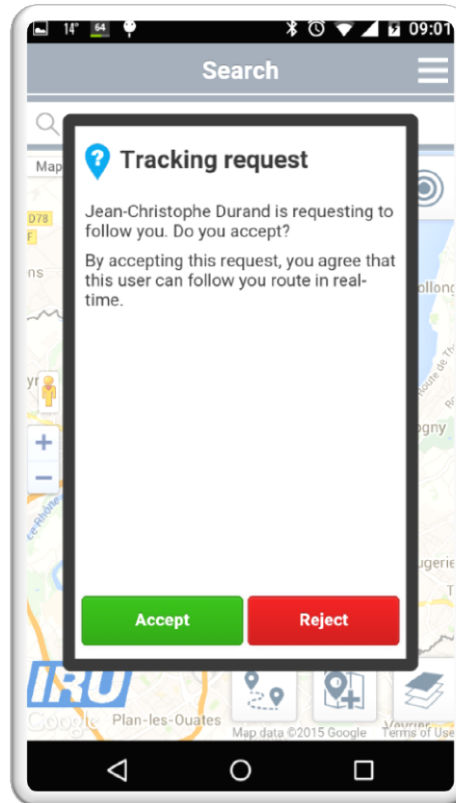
14° 64 09:01

Search

Map

D78

F

ns

ollong

gny

ugerie

Tracking request

Jean-Christophe Durand is requesting to follow you. Do you accept?

By accepting this request, you agree that this user can follow you route in real-time.

Accept

Reject

IRU

Google

Plan-les-Ouates

Map data ©2015 Google

Terms of Use